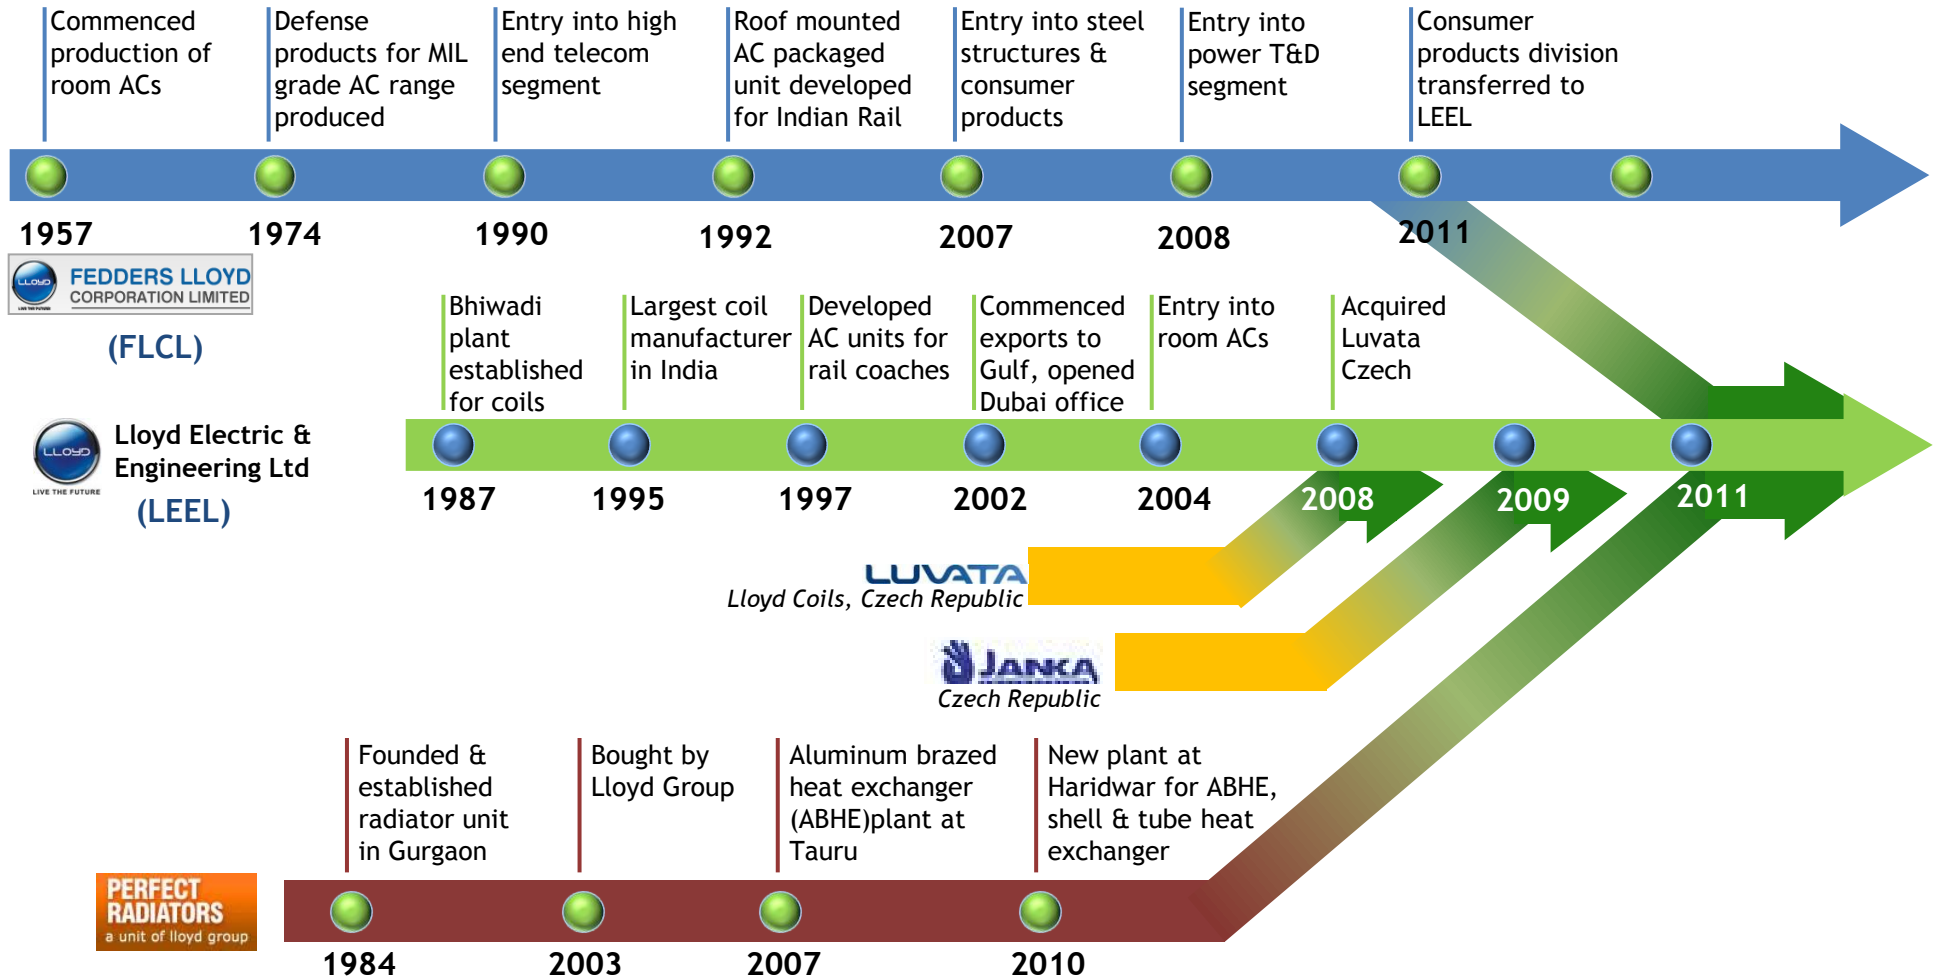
Commenced production of room ACs

Defense products for MIL grade AC range produced

Entry into high end telecom segment

Roof mounted AC packaged unit developed for Indian Rail

Entry into steel structures & consumer products

Entry into power T&D segment

Consumer products division transferred to LEEL

1957 1974 1990 1992 2007 2008 2011

LLOYD FEDDERS LLOYD CORPORATION LIMITED

(FLCL)

Bhiwadi plant established for coils

Largest coil manufacturer in India

Developed AC units for rail coaches

Commenced exports to Gulf, opened Dubai office

Entry into room ACs

Acquired Luvata Czech

LLOYD LIVE THE FUTURE

Lloyd Electric & Engineering Ltd

(LEEL)

1987 1995 1997 2002 2004 2008 2009 2011

LUVATA

Lloyd Coils, Czech Republic

JANKA

Czech Republic

Founded & established radiator unit in Gurgaon

Bought by Lloyd Group

Aluminum brazed heat exchanger (ABHE)plant at Tauru

New plant at Haridwar for ABHE, shell & tube heat exchanger

PERFECT RADIATORS a unit of lloyd group

1984 2003 2007 2010